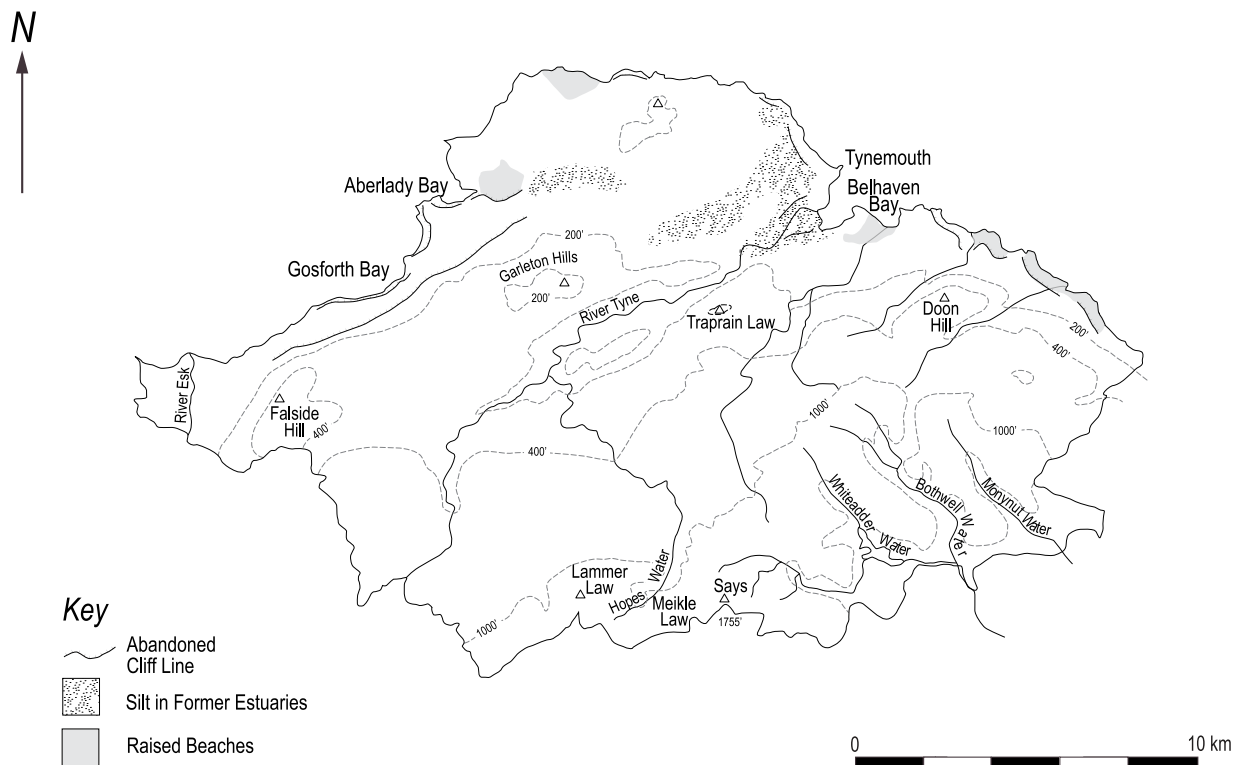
N

Tynemouth

Aberlady Bay

Belhaven Bay

200'

Gosforth Bay

Garleton Hills

200'

River Tyne

Traprain Law

Doon Hill

200'

400'

River Esk

Falside Hill

400'

1000'

1000'

400'

Whiteadder Water

Bothwell Water

Monynut Water

Lammer Law

Hopes Water

Says

Meikle Law

1755'

1000'

Key

Abandoned Cliff Line

Silt in Former Estuaries

Raised Beaches

0

10 km